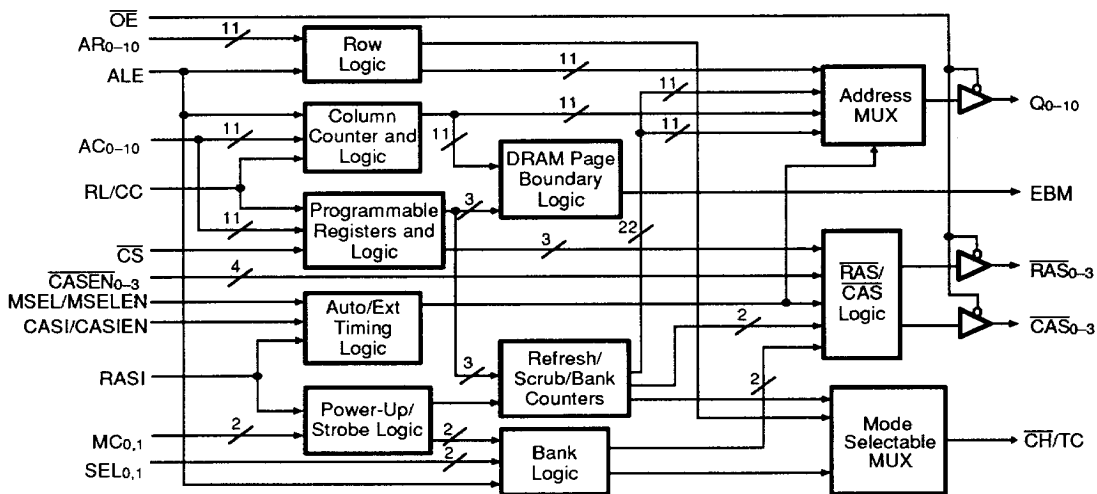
$\overline{OE}$
$AR_{0-10}$
ALE
$AC_{0-10}$
RL/CC
$\overline{CS}$
$\overline{CASEN}_{0-3}$
MSEL/MSELEN
CASI/CASIEN
RASI
$MC_{0,1}$
$SEL_{0,1}$

11
Row Logic
11
11
Column Counter and Logic
11
11
11
DRAM Page Boundary Logic
11
Programmable Registers and Logic
3
22
3
4
Auto/Ext Timing Logic
3
Refresh/ Scrub/Bank Counters
2
Power-Up/ Strobe Logic
2
2
Bank Logic
Address MUX
$\overline{RAS}$/ $\overline{CAS}$ Logic
2
2
Mode Selectable MUX

$Q_{0-10}$
EBM
$\overline{RAS}_{0-3}$
$\overline{CAS}_{0-3}$
$\overline{CH}$/TC